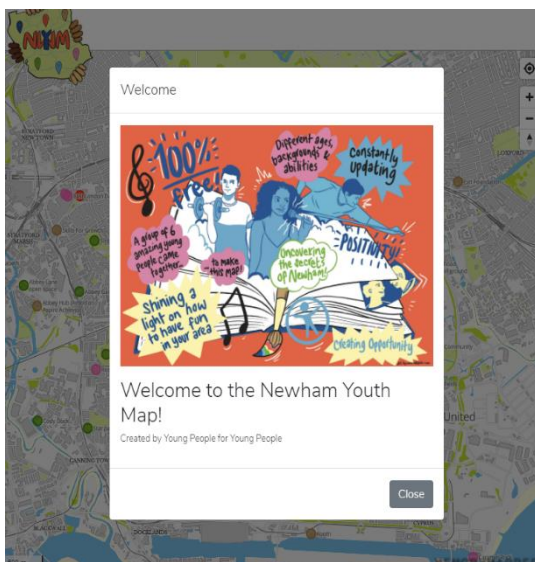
NYM

Welcome

100% Free!

Different ages, backgrounds & abilities

Constantly updating

A group of 6 amazing young people came together

to make this map!

Positivity

Uncovering the secrets of Newham!

Shining a light on how to have fun in your area

Creating Opportunity

Welcome to the Newham Youth Map!

Created by Young People for Young People

Close

+

−

STRATFORD NEWCOMEN

STRATFORD MARSH

LEYTON

United

CANNING TOWN

DOCKLANDS